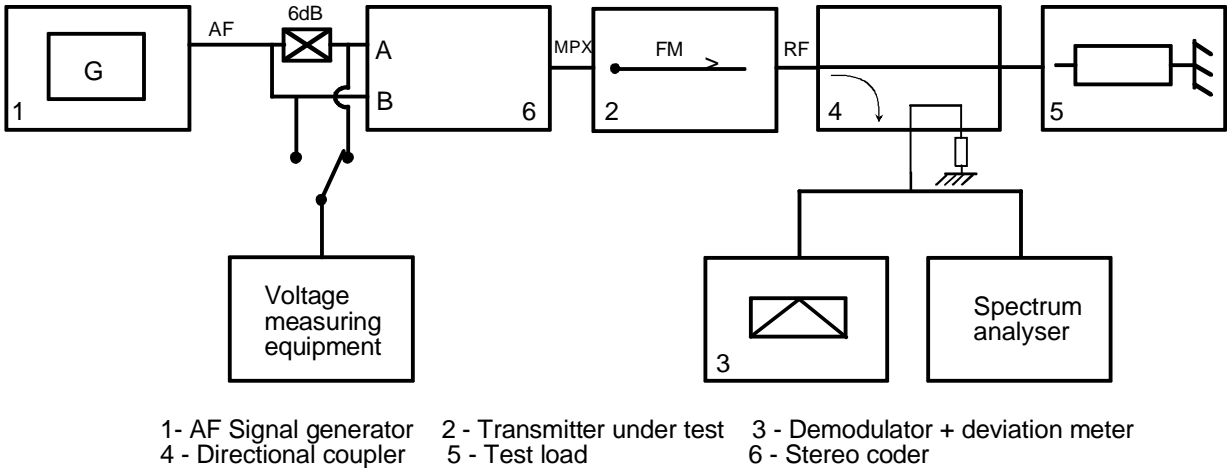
G

1

AF

6dB

A

B

6

MPX

FM

2

RF

4

5

Voltage measuring equipment

3

Spectrum analyser

1- AF Signal generator 2 - Transmitter under test 3 - Demodulator + deviation meter
4 - Directional coupler 5 - Test load 6 - Stereo coder